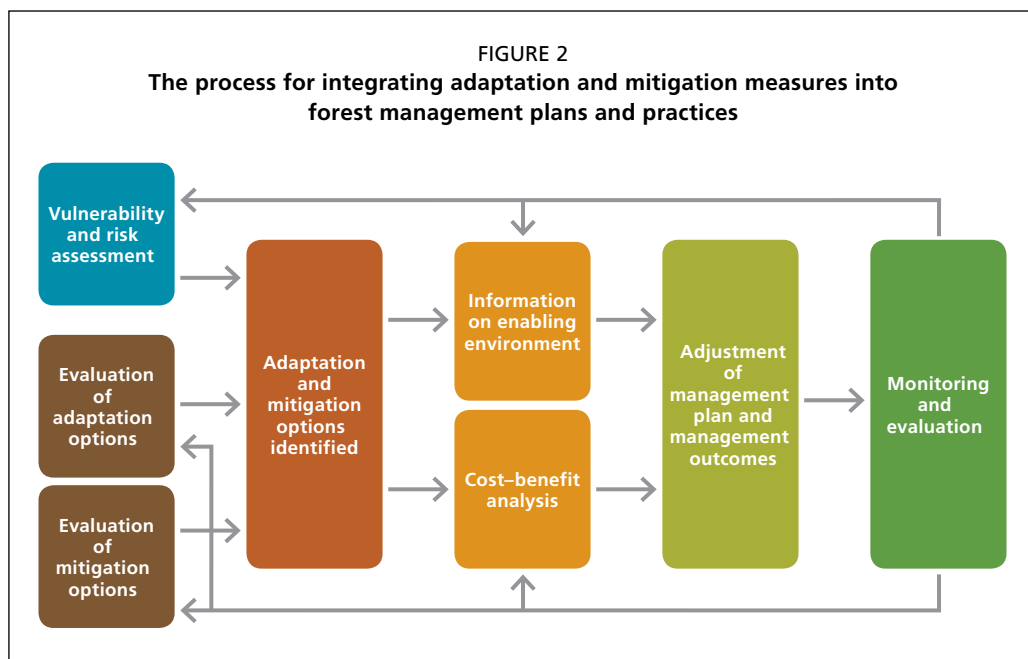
FIGURE 2
The process for integrating adaptation and mitigation measures into forest management plans and practices

Vulnerability and risk assessment

Evaluation of adaptation options

Evaluation of mitigation options

Adaptation and mitigation options identified

Information on enabling environment

Cost–benefit analysis

Adjustment of management plan and management outcomes

Monitoring and evaluation